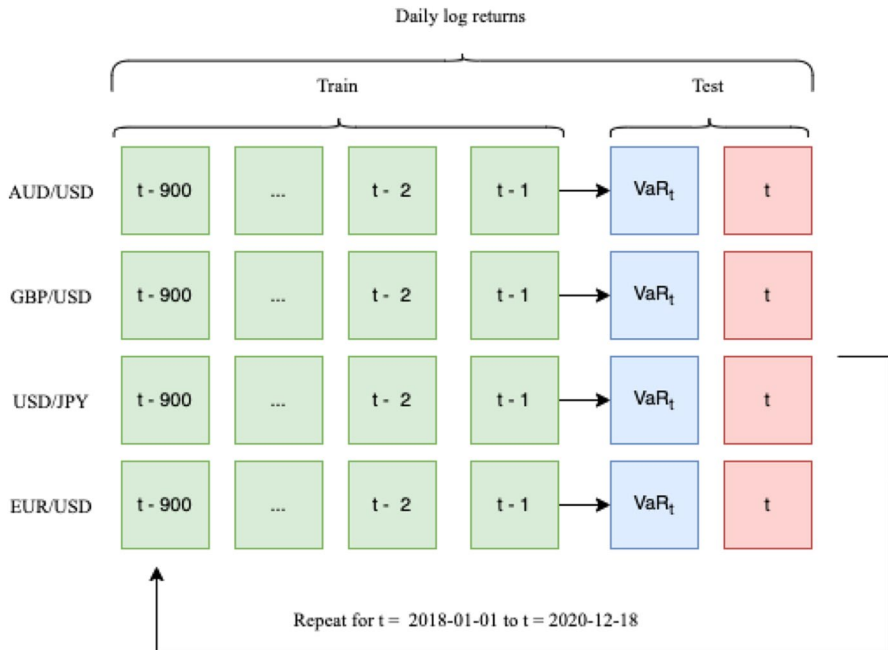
Daily log returns

Train

Test

AUD/USD t - 900 ... t - 2 t - 1 $VaR_t$ t

GBP/USD t - 900 ... t - 2 t - 1 $VaR_t$ t

USD/JPY t - 900 ... t - 2 t - 1 $VaR_t$ t

EUR/USD t - 900 ... t - 2 t - 1 $VaR_t$ t

Repeat for t = 2018-01-01 to t = 2020-12-18